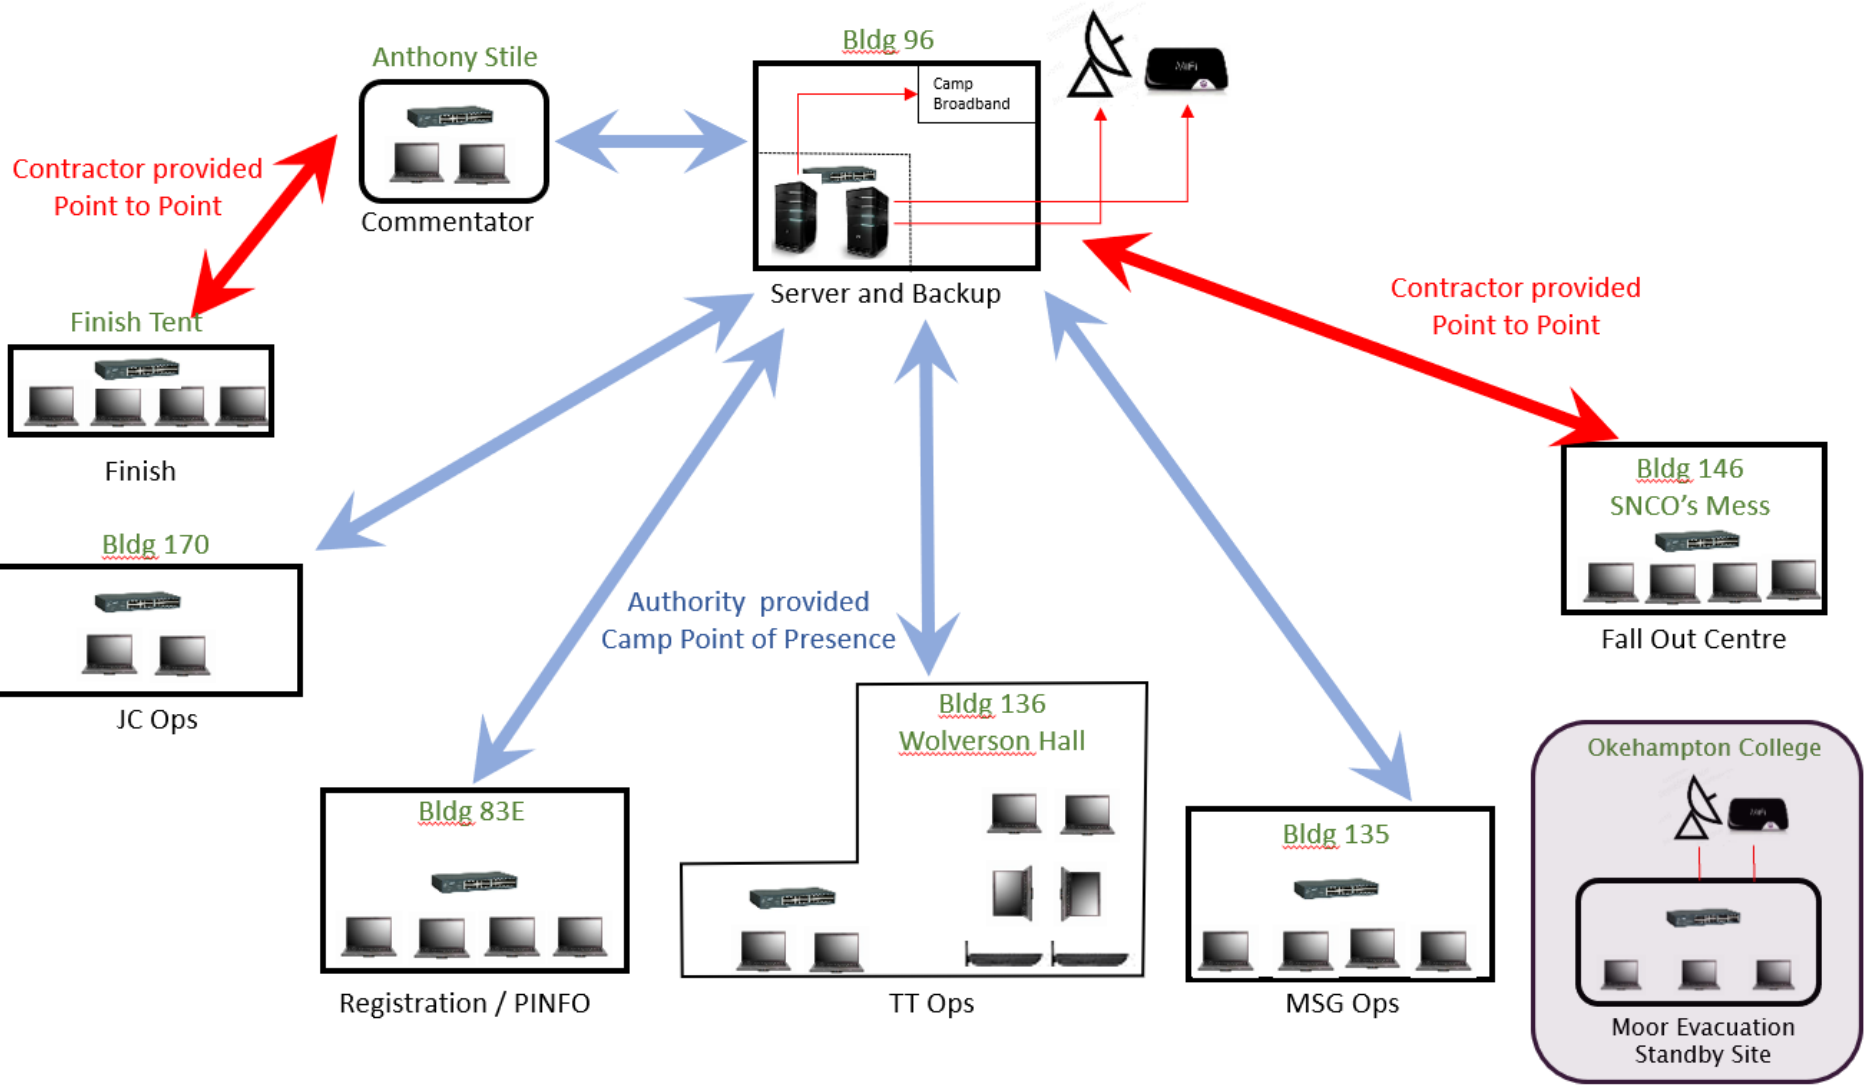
Anthony Stile

Commentator

Bldg 96

Camp Broadband

MiFi

Server and Backup

Contractor provided Point to Point

Finish Tent

Finish

Contractor provided Point to Point

Bldg 146 SNCO's Mess

Fall Out Centre

Bldg 170

JC Ops

Authority provided Camp Point of Presence

Bldg 136 Wolverson Hall

TT Ops

Bldg 83E

Registration / PINFO

Bldg 135

MSG Ops

Okehampton College

MiFi

Moor Evacuation Standby Site